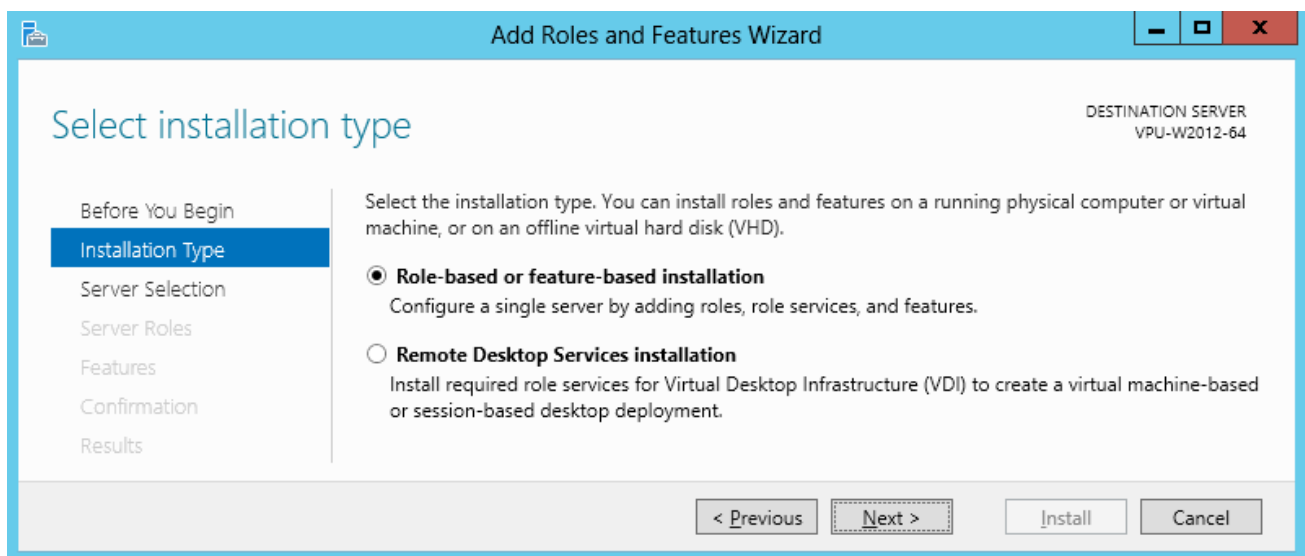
Add Roles and Features Wizard

Select installation type

DESTINATION SERVER
VPU-W2012-64

Before You Begin
Installation Type
Server Selection
Server Roles
Features
Confirmation
Results

Select the installation type. You can install roles and features on a running physical computer or virtual machine, or on an offline virtual hard disk (VHD).

Role-based or feature-based installation
Configure a single server by adding roles, role services, and features.

Remote Desktop Services installation
Install required role services for Virtual Desktop Infrastructure (VDI) to create a virtual machine-based or session-based desktop deployment.

< Previous
Next >
Install
Cancel